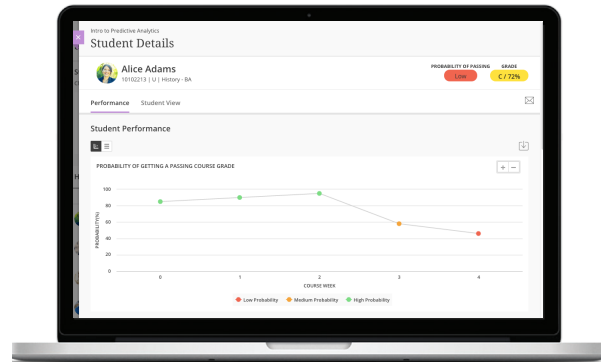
Intro to Predictive Analytics
Student Details

Alice Adams
10102213 | U | History - BA

PROBABILITY OF PASSING
Low

GRADE
C / 72%

Performance
Student View

Student Performance

PROBABILITY OF GETTING A PASSING COURSE GRADE

+ −

100
80
60
40
20
0

PROBABILITY(%)

0
1
2
3
4

COURSE WEEK

Low Probability
Medium Probability
High Probability